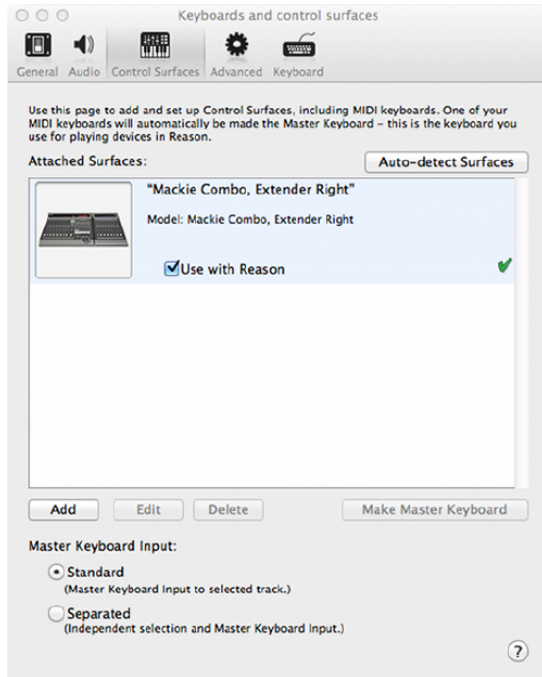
Keyboards and control surfaces

General Audio Control Surfaces Advanced Keyboard

Use this page to add and set up Control Surfaces, including MIDI keyboards. One of your MIDI keyboards will automatically be made the Master Keyboard – this is the keyboard you use for playing devices in Reason.

Attached Surfaces:

Auto-detect Surfaces

"Mackie Combo, Extender Right"

Model: Mackie Combo, Extender Right

Use with Reason

Add Edit Delete Make Master Keyboard

Master Keyboard Input:

Standard
(Master Keyboard Input to selected track.)

Separated
(Independent selection and Master Keyboard Input.)

?